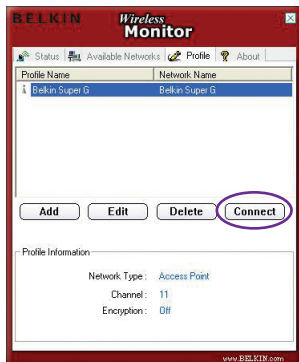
BELKIN Wireless Monitor

Status | Available Networks | Profile | About

| Profile Name | Network Name |
|---|---|
| Belkin Super G | Belkin Super G |

Add | Edit | Delete | Connect

Profile Information

Network Type : Access Point

Channel : 11

Encryption : Off

www.BELKIN.com